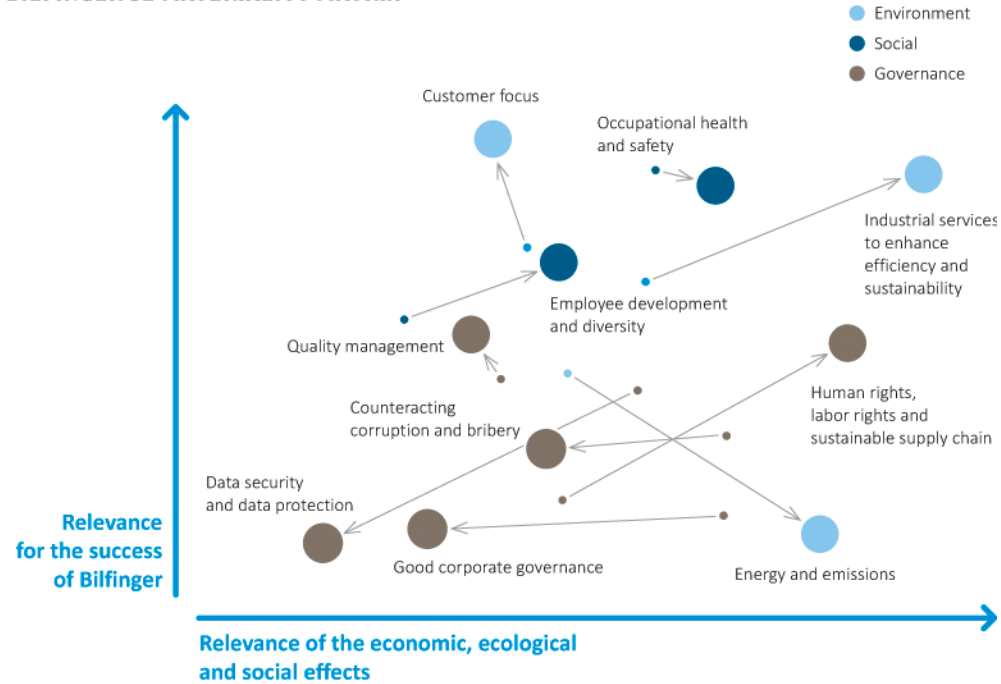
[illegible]

Environment
Social
Governance

Customer focus

Occupational health and safety

Industrial services to enhance efficiency and sustainability

Employee development and diversity

Quality management

Human rights, labor rights and sustainable supply chain

Counteracting corruption and bribery

Data security and data protection

Relevance for the success of Bilfinger

Good corporate governance

Energy and emissions

Relevance of the economic, ecological and social effects